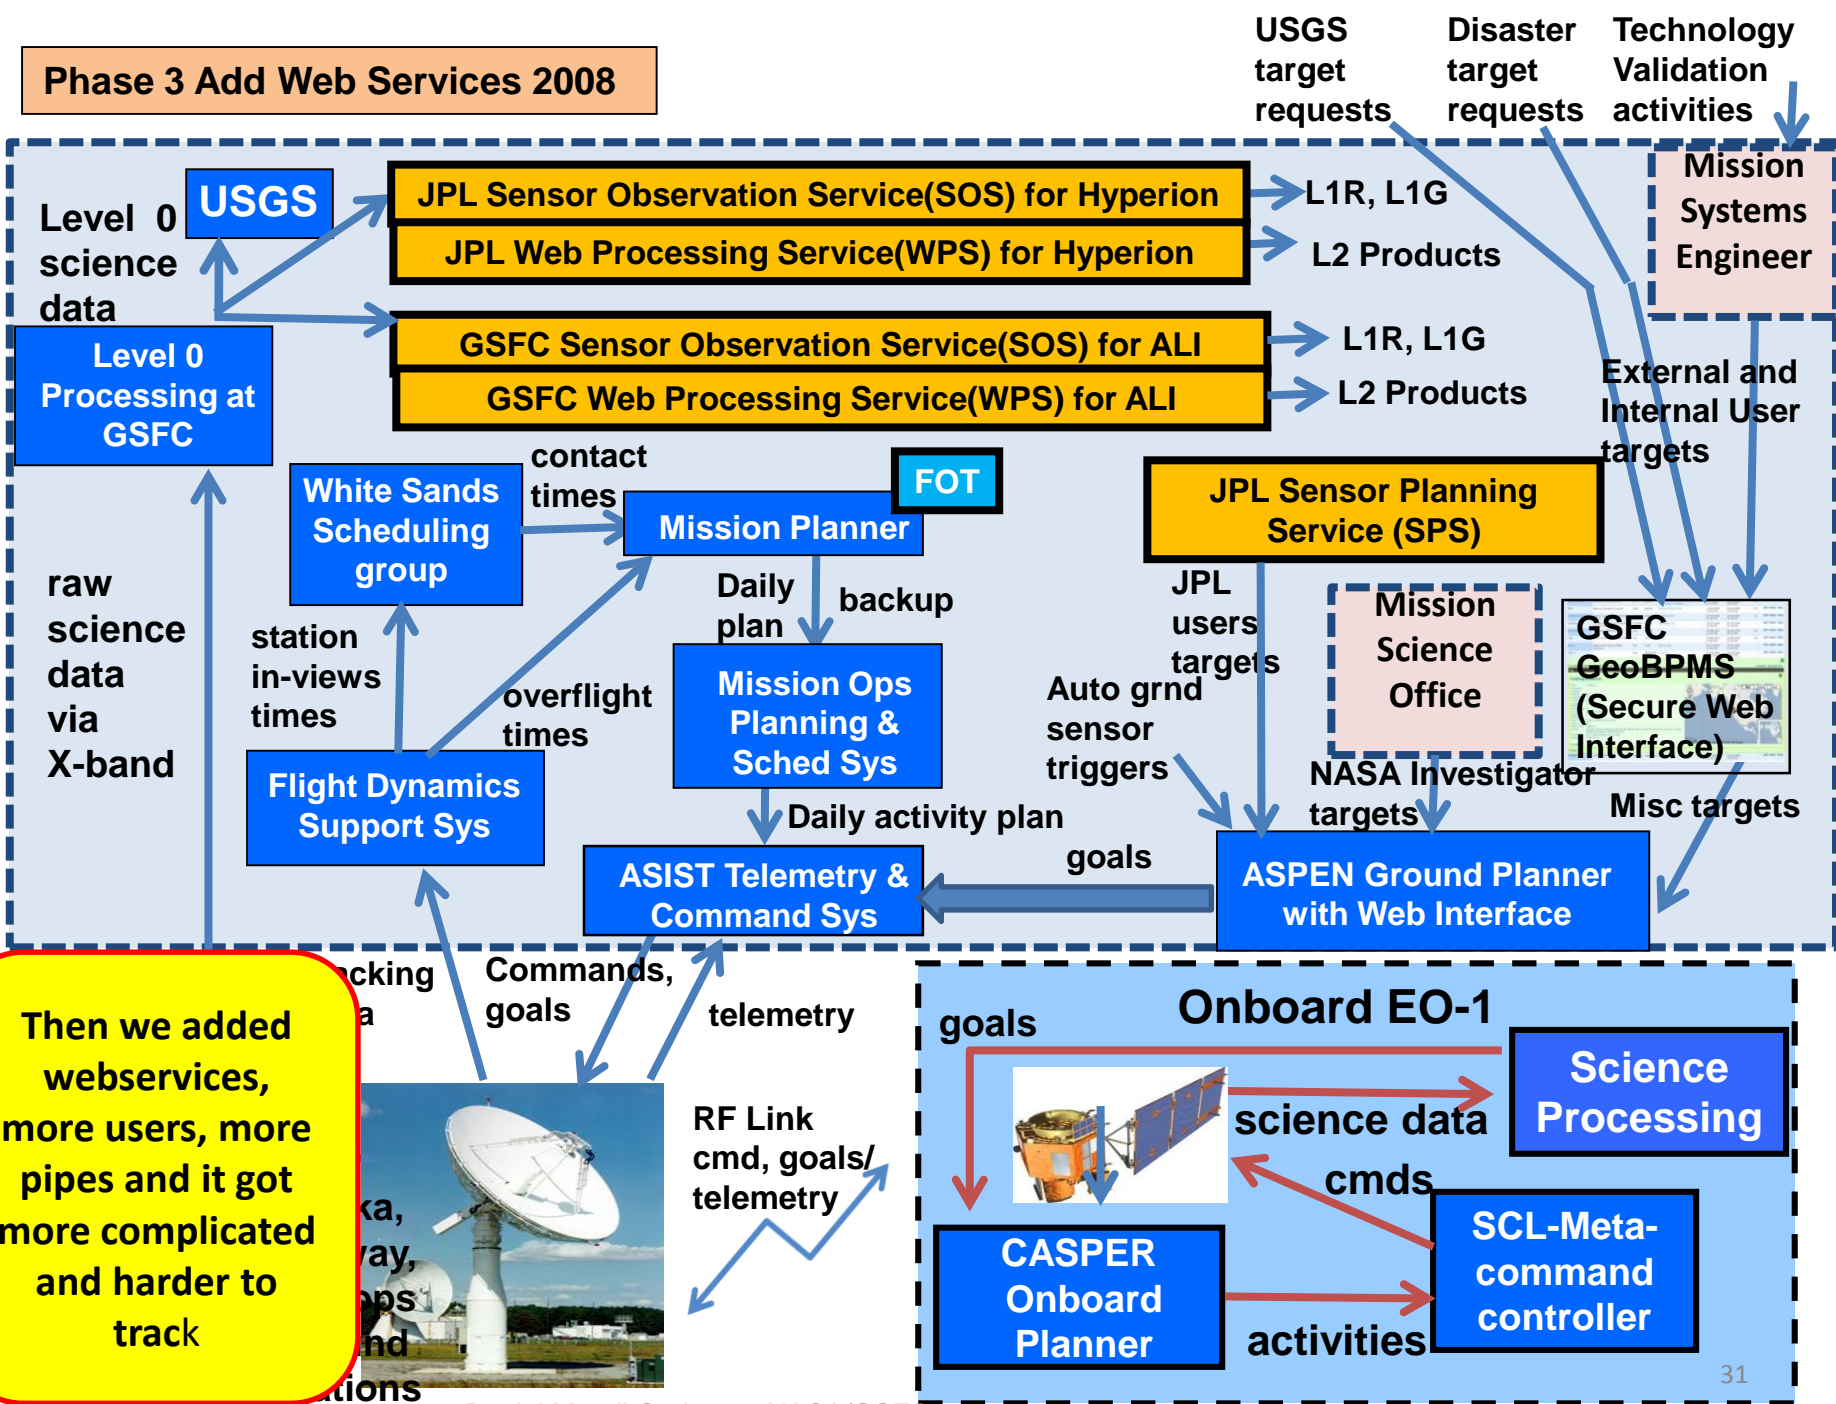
Phase 3 Add Web Services 2008

USGS target requests

Disaster target requests

Technology Validation activities

Mission Systems Engineer

Level 0 science data

USGS

JPL Sensor Observation Service(SOS) for Hyperion

L1R, L1G

JPL Web Processing Service(WPS) for Hyperion

L2 Products

GSFC Sensor Observation Service(SOS) for ALI

L1R, L1G

GSFC Web Processing Service(WPS) for ALI

L2 Products

Level 0 Processing at GSFC

External and Internal User targets

contact times

FOT

White Sands Scheduling group

Mission Planner

JPL Sensor Planning Service (SPS)

raw science data via X-band

station in-views times

Daily plan

backup

JPL users targets

Mission Science Office

GSFC GeoBPMS (Secure Web Interface)

overflight times

Mission Ops Planning & Sched Sys

Auto grnd sensor triggers

Flight Dynamics Support Sys

Daily activity plan

NASA Investigator targets

Misc targets

goals

ASIST Telemetry & Command Sys

ASPEN Ground Planner with Web Interface

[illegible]cking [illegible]a

Commands, goals

telemetry

Onboard EO-1

goals

Science Processing

science data

cmds

RF Link cmd, goals/ telemetry

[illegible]ka, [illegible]ay, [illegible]ps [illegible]nd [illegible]tions

CASPER Onboard Planner

SCL-Meta-command controller

activities

Then we added webservices, more users, more pipes and it got more complicated and harder to track

31